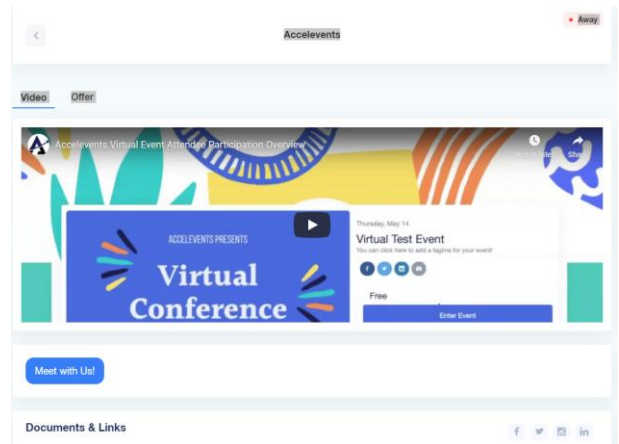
Accelevents

Away

Video Offer

Accelevents Virtual Event Attendee Participation Overview

Watch later Share

ACCELEVENTS PRESENTS

Virtual Conference

Thursday, May 14

Virtual Test Event

You can click here to add a tagline for your event!

Free

Enter Event

Meet with Us!

Documents & Links